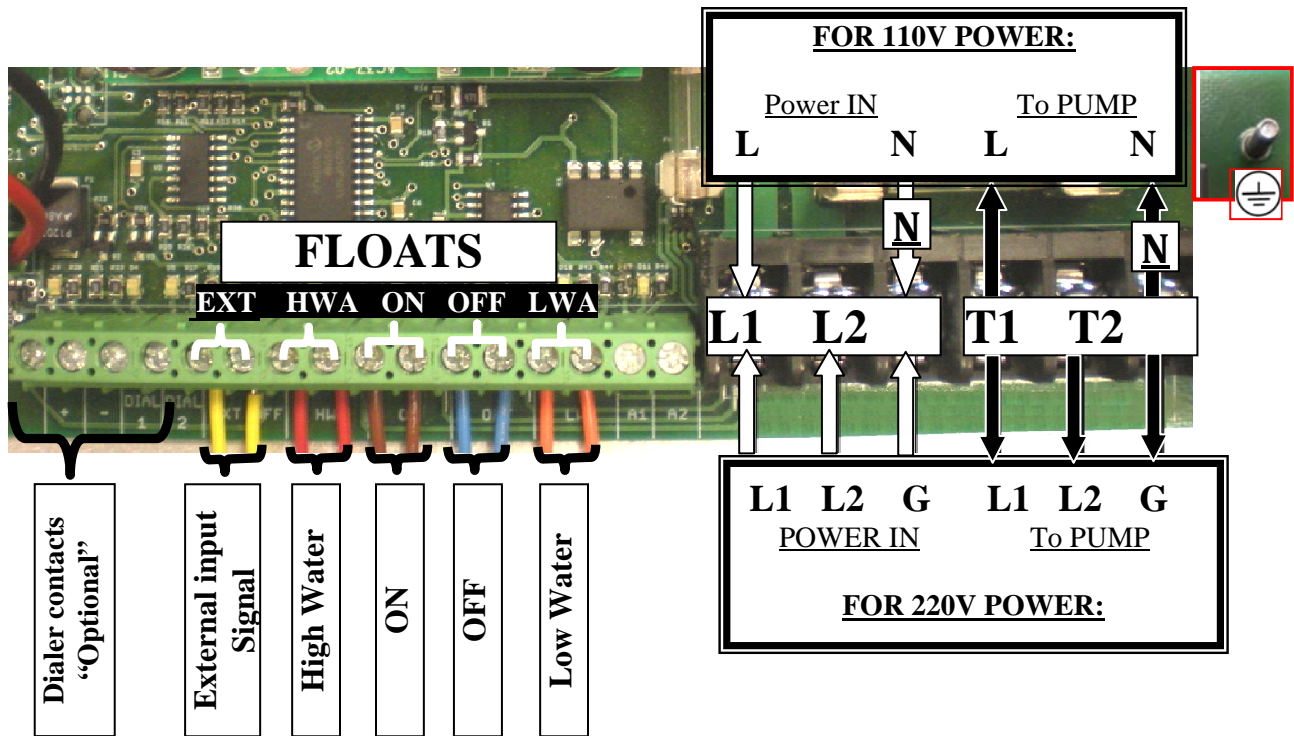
FOR 110V POWER:

Power IN
L N

To PUMP
L N

N

N

FLOATS

EXT HWA ON OFF LWA

L1 L2

T1 T2

+ - DIAL 1 DIAL 2 EXT OFF HW C O L A1 A2

L1 L2 G
POWER IN

L1 L2 G
To PUMP

FOR 220V POWER:

Dialer contacts "Optional"

External input Signal

High Water

ON

OFF

Low Water